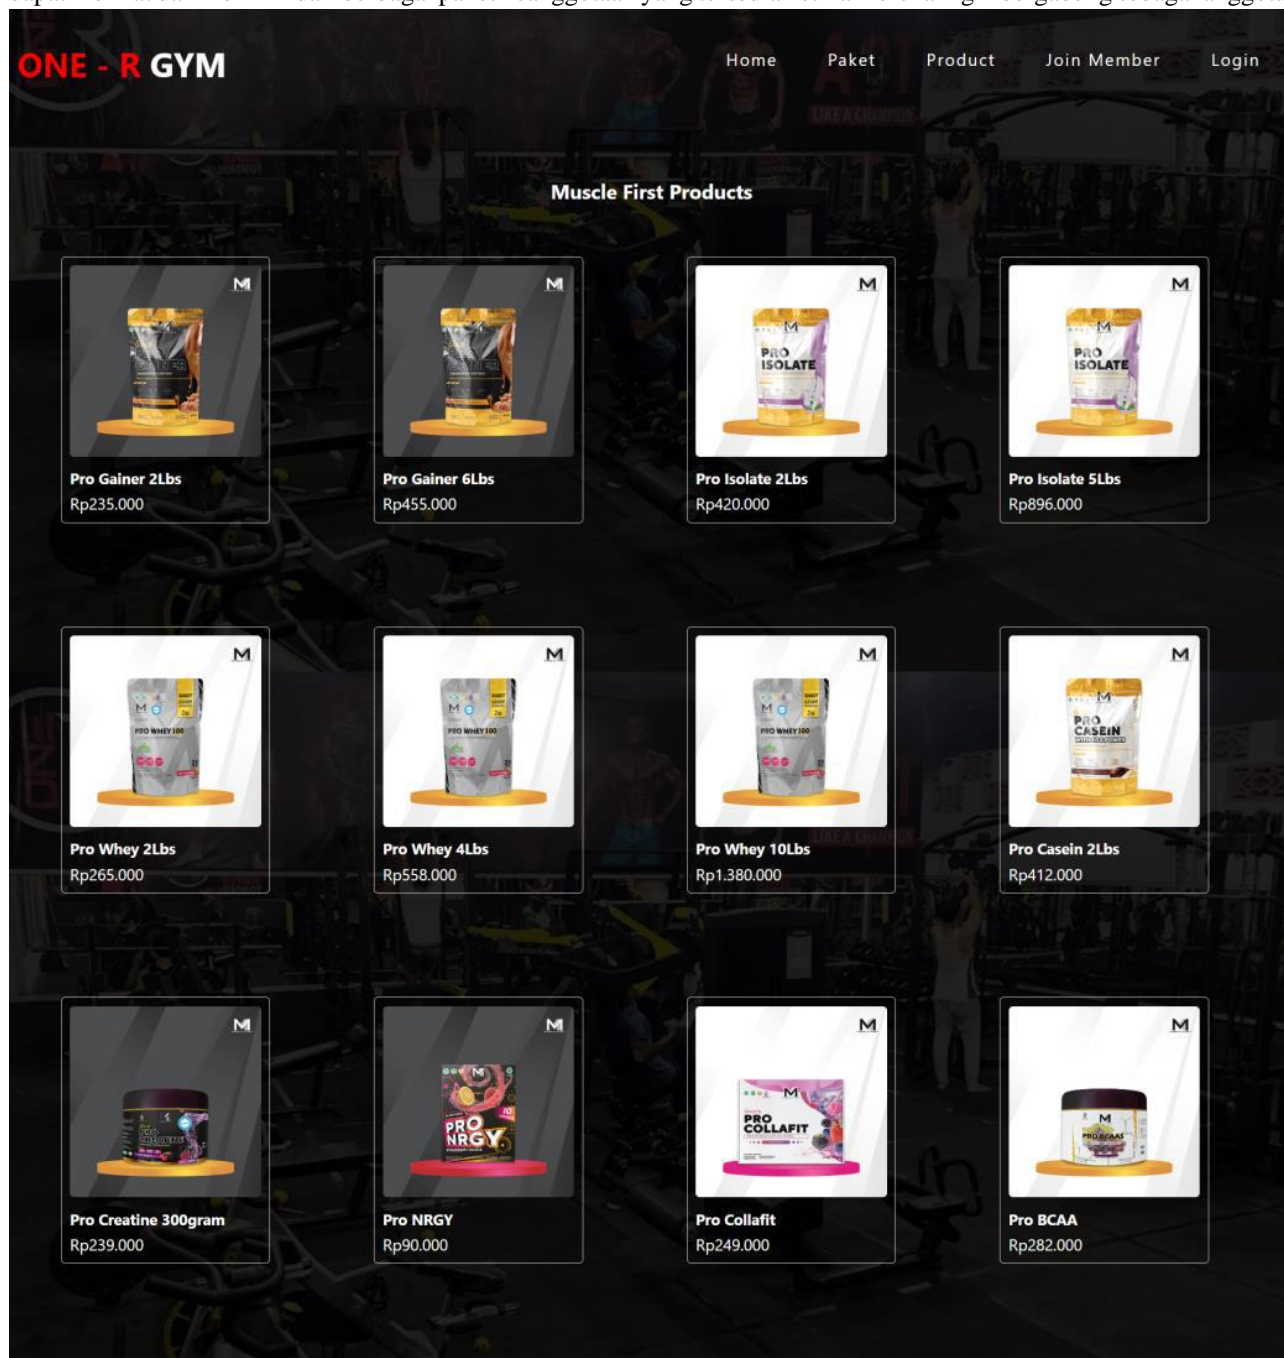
ONE - R GYM

Home Paket Product Join Member Login

Muscle First Products

M
PRO ISOLATE

Pro Gainer 2Lbs
Rp235.000

Pro Gainer 6Lbs
Rp455.000

Pro Isolate 2Lbs
Rp420.000

Pro Isolate 5Lbs
Rp896.000

Pro Whey 2Lbs
Rp265.000

Pro Whey 4Lbs
Rp558.000

Pro Whey 10Lbs
Rp1.380.000

Pro Casein 2Lbs
Rp412.000

Pro Creatine 300gram
Rp239.000

Pro NRGY
Rp90.000

Pro Collafit
Rp249.000

Pro BCAA
Rp282.000